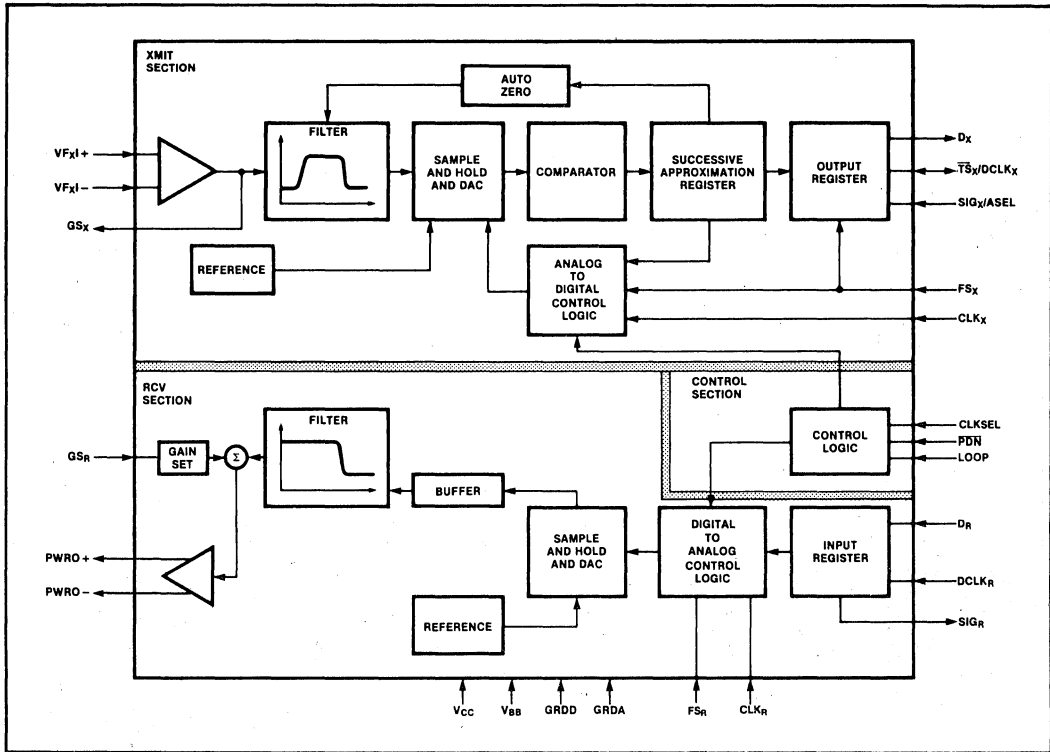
XMIT SECTION

AUTO ZERO

$VF_XI+$

$VF_XI-$

$GS_X$

FILTER

SAMPLE AND HOLD AND DAC

COMPARATOR

SUCCESSIVE APPROXIMATION REGISTER

OUTPUT REGISTER

$D_X$

$\overline{TS}_X/DCLK_X$

$SIG_X/ASEL$

REFERENCE

ANALOG TO DIGITAL CONTROL LOGIC

$FS_X$

$CLK_X$

RCV SECTION

CONTROL SECTION

$GS_R$

GAIN SET

$\Sigma$

FILTER

BUFFER

CONTROL LOGIC

CLKSEL

$\overline{PDN}$

LOOP

PWRO +

PWRO −

SAMPLE AND HOLD AND DAC

DIGITAL TO ANALOG CONTROL LOGIC

INPUT REGISTER

$D_R$

$DCLK_R$

$SIG_R$

REFERENCE

$V_{CC}$

$V_{BB}$

GRDD

GRDA

$FS_R$

$CLK_R$